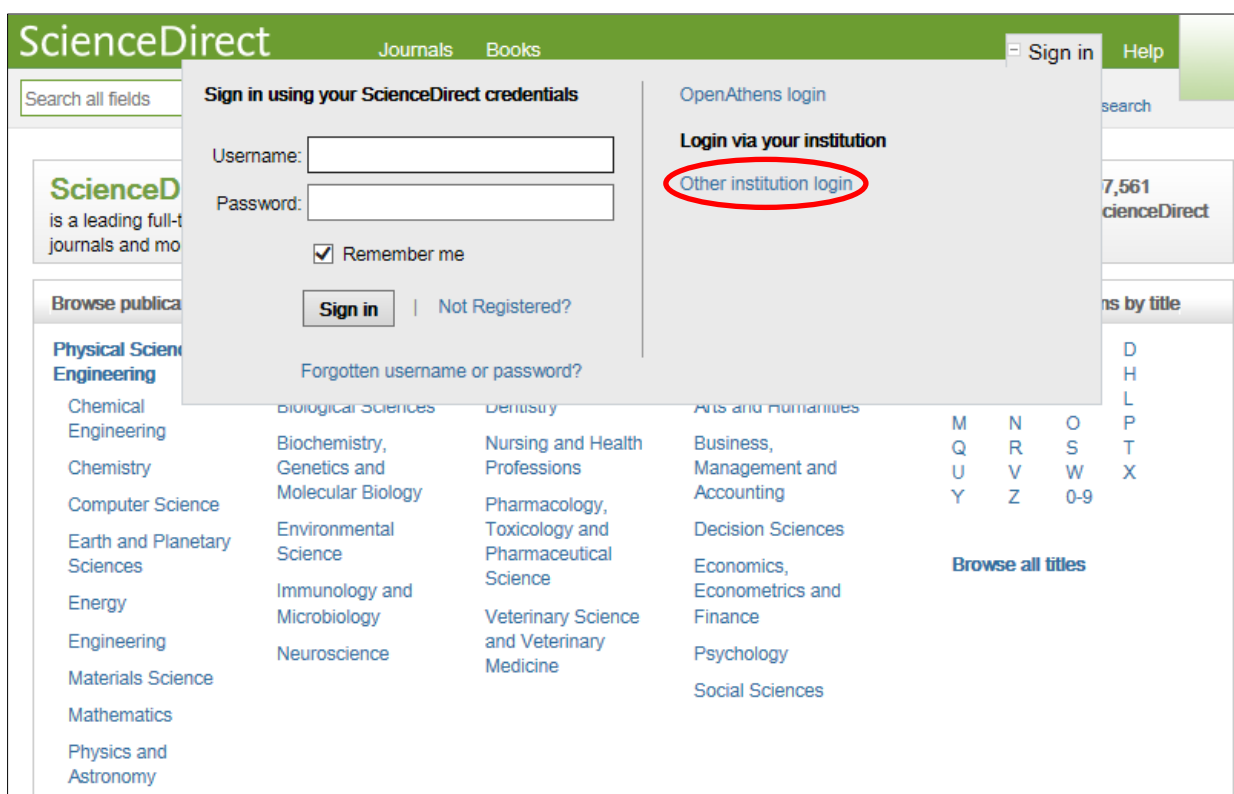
ScienceDirect Journals Books Sign in Help

Search all fields

search

Sign in using your ScienceDirect credentials

Username:

Password:

Remember me

Sign in | Not Registered?

Forgotten username or password?

OpenAthens login

Login via your institution

Other institution login

ScienceD

is a leading full-t

journals and mo

7,561

cienceDirect

Browse publica

ns by title

Physical Scienc Engineering

Chemical Engineering

Chemistry

Computer Science

Earth and Planetary Sciences

Energy

Engineering

Materials Science

Mathematics

Physics and Astronomy

Biological Sciences

Biochemistry, Genetics and Molecular Biology

Environmental Science

Immunology and Microbiology

Neuroscience

Dentistry

Nursing and Health Professions

Pharmacology, Toxicology and Pharmaceutical Science

Veterinary Science and Veterinary Medicine

Arts and Humanities

Business, Management and Accounting

Decision Sciences

Economics, Econometrics and Finance

Psychology

Social Sciences

D
H
L
M N O P
Q R S T
U V W X
Y Z 0-9

Browse all titles